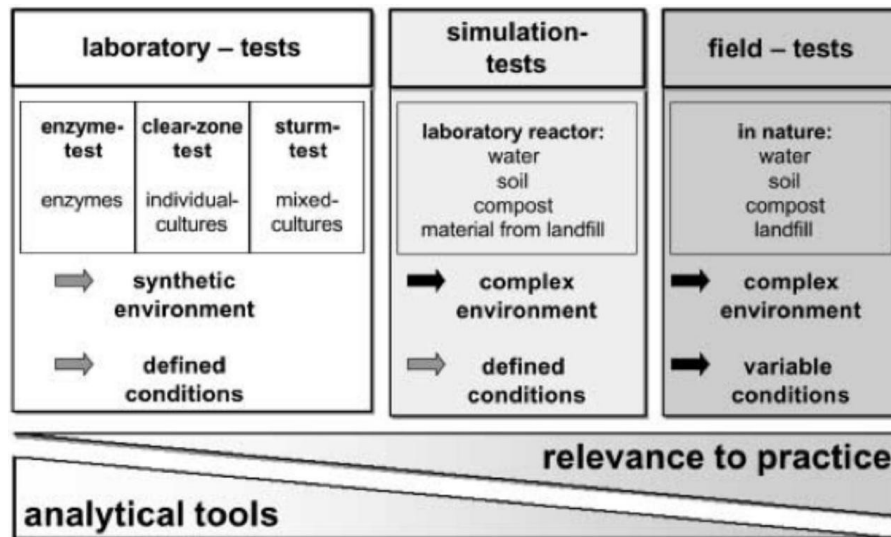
laboratory – tests

enzyme-test

enzymes

clear-zone test

individual-cultures

sturm-test

mixed-cultures

synthetic environment

defined conditions

simulation-tests

laboratory reactor:
water
soil
compost
material from landfill

complex environment

defined conditions

field – tests

in nature:
water
soil
compost
landfill

complex environment

variable conditions

relevance to practice

analytical tools